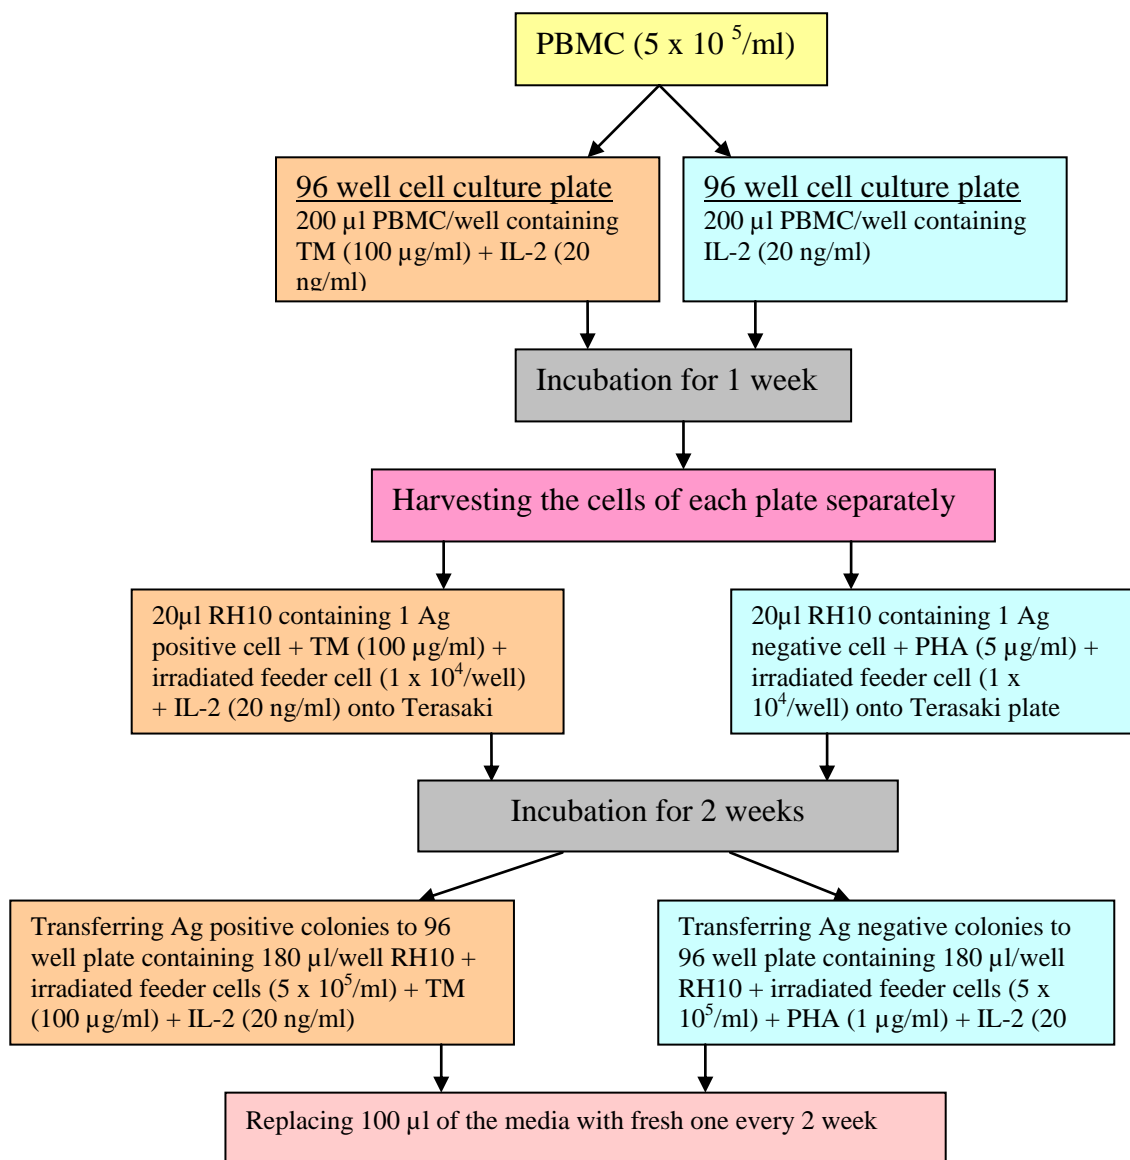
PBMC (5 x 10 $^5$/ml)

96 well cell culture plate
200 µl PBMC/well containing TM (100 µg/ml) + IL-2 (20 ng/ml)

96 well cell culture plate
200 µl PBMC/well containing IL-2 (20 ng/ml)

Incubation for 1 week

Harvesting the cells of each plate separately

20µl RH10 containing 1 Ag positive cell + TM (100 µg/ml) + irradiated feeder cell (1 x 10$^4$/well) + IL-2 (20 ng/ml) onto Terasaki

20µl RH10 containing 1 Ag negative cell + PHA (5 µg/ml) + irradiated feeder cell (1 x 10$^4$/well) onto Terasaki plate

Incubation for 2 weeks

Transferring Ag positive colonies to 96 well plate containing 180 µl/well RH10 + irradiated feeder cells (5 x 10$^5$/ml) + TM (100 µg/ml) + IL-2 (20 ng/ml)

Transferring Ag negative colonies to 96 well plate containing 180 µl/well RH10 + irradiated feeder cells (5 x 10$^5$/ml) + PHA (1 µg/ml) + IL-2 (20

Replacing 100 µl of the media with fresh one every 2 week